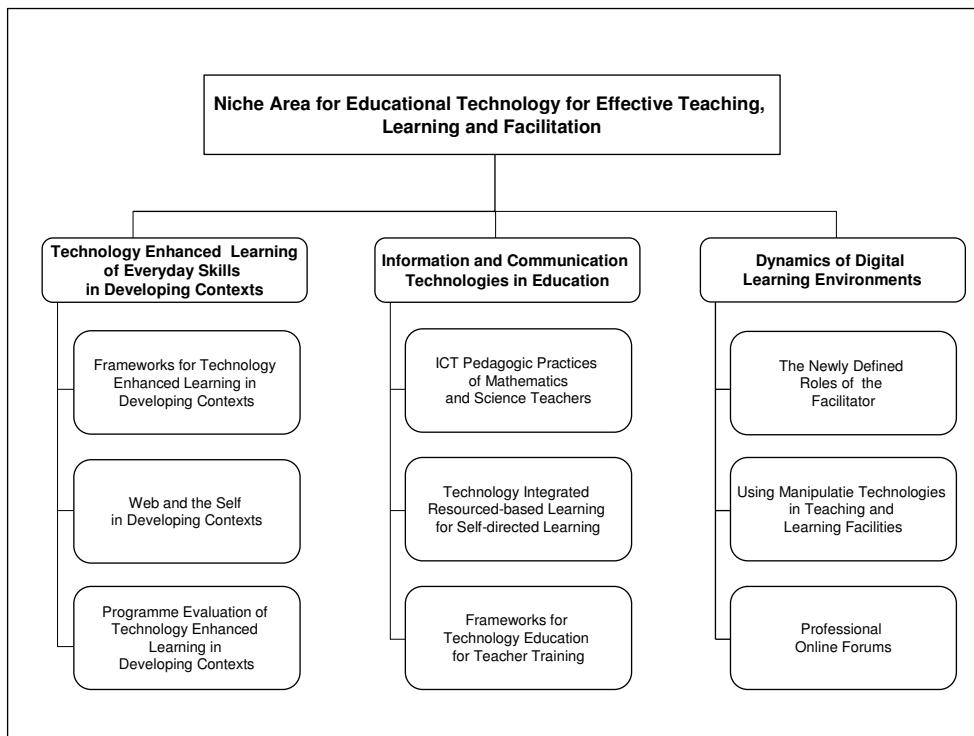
Niche Area for Educational Technology for Effective Teaching, Learning and Facilitation

Technology Enhanced Learning of Everyday Skills in Developing Contexts

Frameworks for Technology Enhanced Learning in Developing Contexts

Web and the Self in Developing Contexts

Programme Evaluation of Technology Enhanced Learning in Developing Contexts

Information and Communication Technologies in Education

ICT Pedagogic Practices of Mathematics and Science Teachers

Technology Integrated Resourced-based Learning for Self-directed Learning

Frameworks for Technology Education for Teacher Training

Dynamics of Digital Learning Environments

The Newly Defined Roles of the Facilitator

Using Manipulatie Technologies in Teaching and Learning Facilities

Professional Online Forums